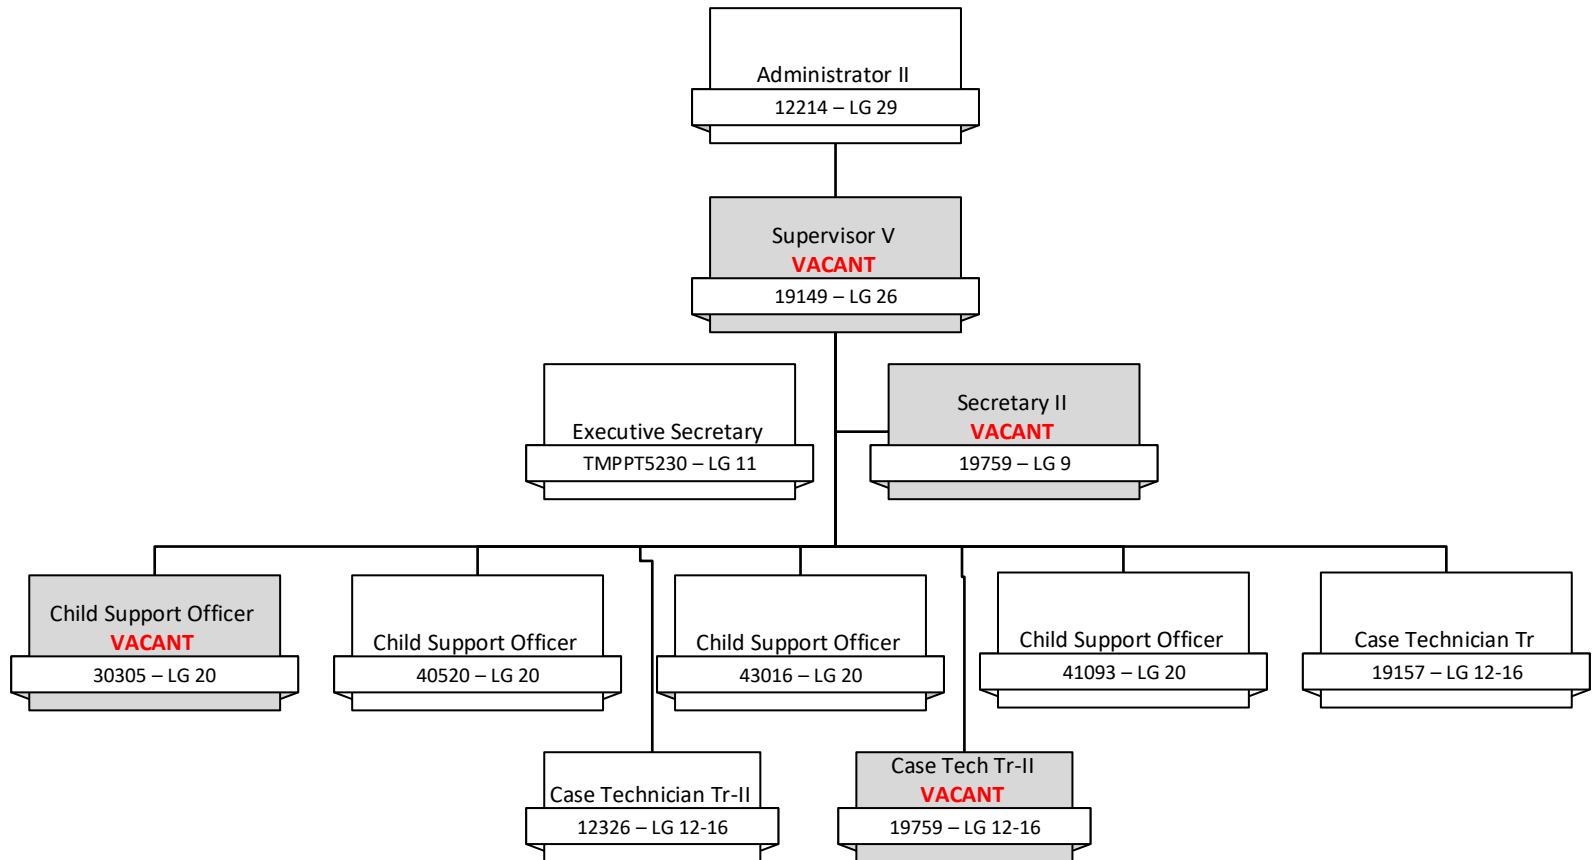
Administrator II
12214 – LG 29

Supervisor V
VACANT
19149 – LG 26

Executive Secretary
TMPPT5230 – LG 11

Secretary II
VACANT
19759 – LG 9

Child Support Officer
VACANT
30305 – LG 20

Child Support Officer
40520 – LG 20

Child Support Officer
43016 – LG 20

Child Support Officer
41093 – LG 20

Case Technician Tr
19157 – LG 12-16

Case Technician Tr-II
12326 – LG 12-16

Case Tech Tr-II
VACANT
19759 – LG 12-16